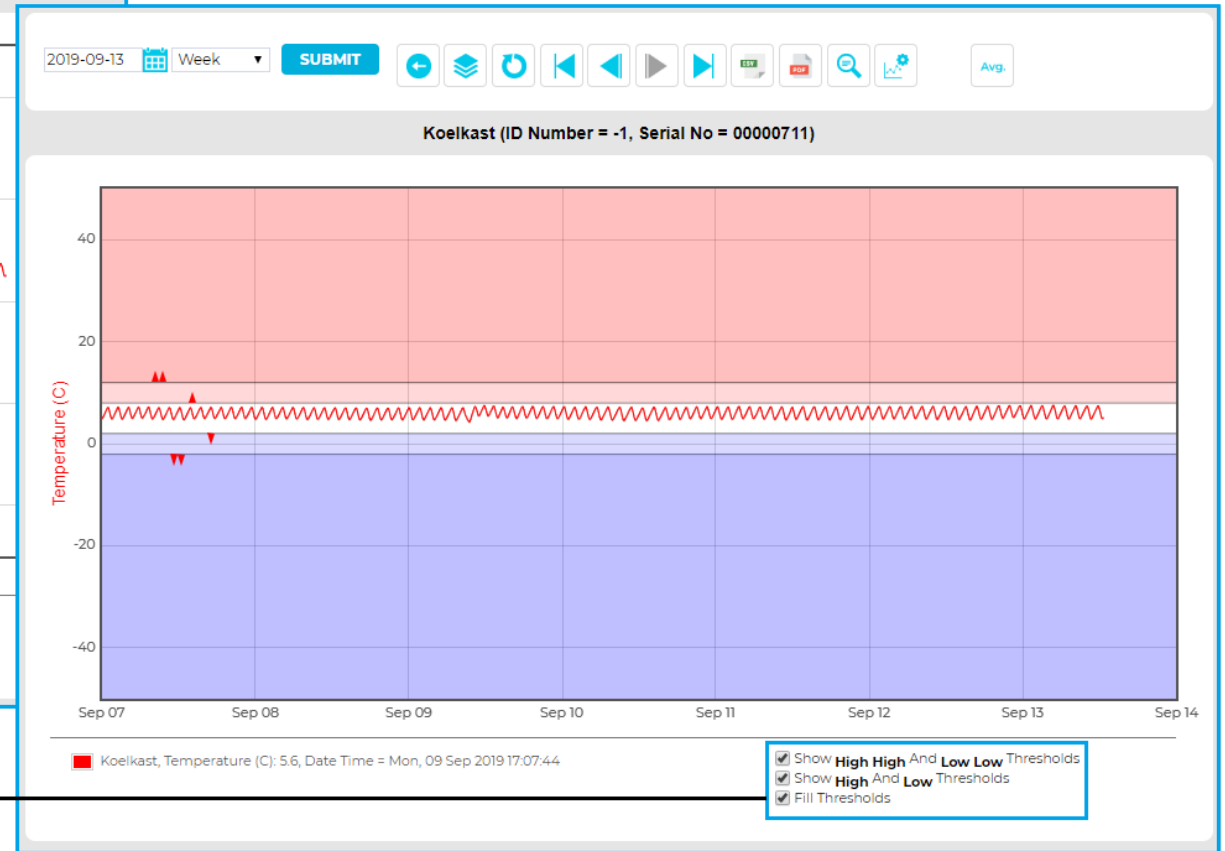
2019-09-13 Week SUBMIT

CSV PDF Avg.

Koelkast (ID Number = -1, Serial No = 00000711)

40
20
0
-20
-40

Temperature (C)

Sep 07 Sep 08 Sep 09 Sep 10 Sep 11 Sep 12 Sep 13 Sep 14

Koelkast, Temperature (C): 5.6, Date Time = Mon, 09 Sep 2019 17:07:44

Show **High High** And **Low Low** Thresholds
Show **High** And **Low** Thresholds
Fill Thresholds